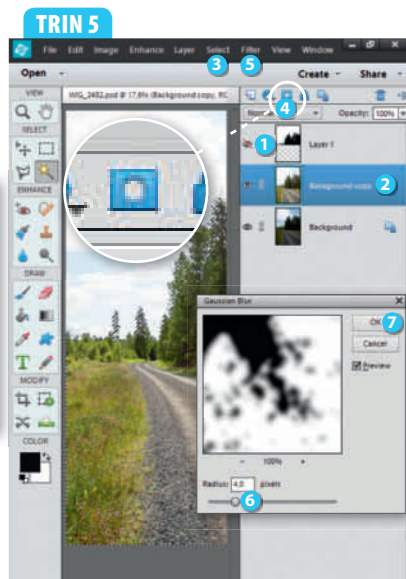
TRIN 5

File Edit Image Enhance Layer Select Filter View Window

Open

Create Share

VIEW

SELECT

ENHANCE

DRAW

MODIFY

COLOR

IMG_2452.psd @ 17,6% (Background copy, RG

Opacity: 100%

Layer 1

Background copy

Background

1 2 3 4 5 6 7

Gaussian Blur

OK

Cancel

Preview

100%

Radius: 4,0 pixels